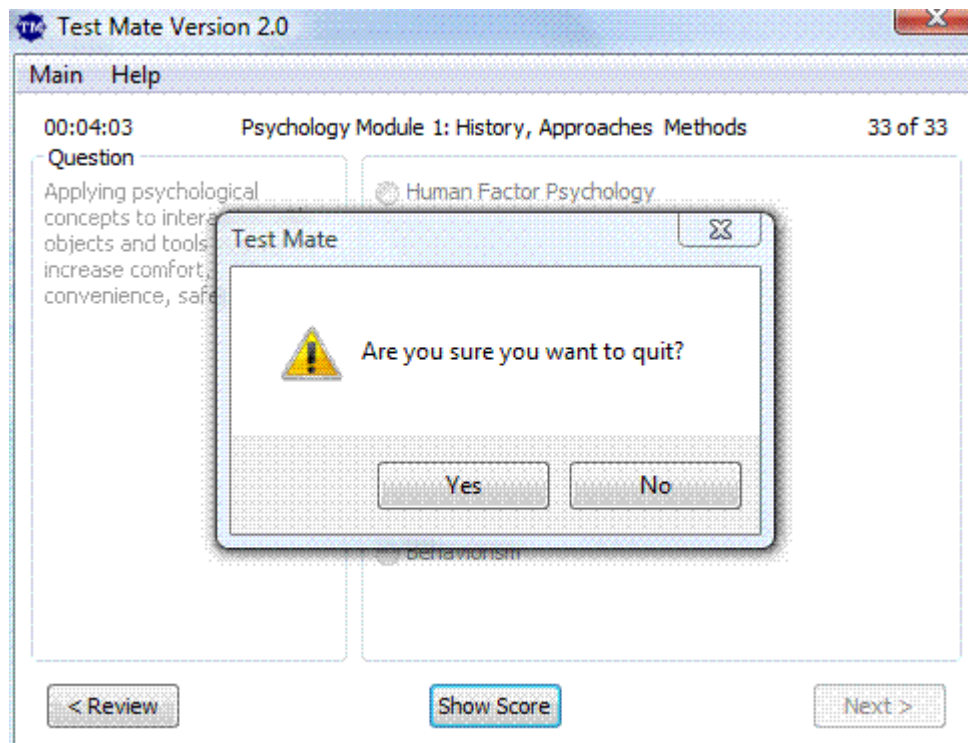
Test Mate Version 2.0

Main Help

00:04:03 Psychology Module 1: History, Approaches Methods 33 of 33

Question

Applying psychological concepts to intera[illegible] objects and tools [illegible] increase comfort, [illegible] convenience, safe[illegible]

Human Factor Psychology

Behaviorism

Test Mate

Are you sure you want to quit?

Yes No

< Review

Show Score

Next >